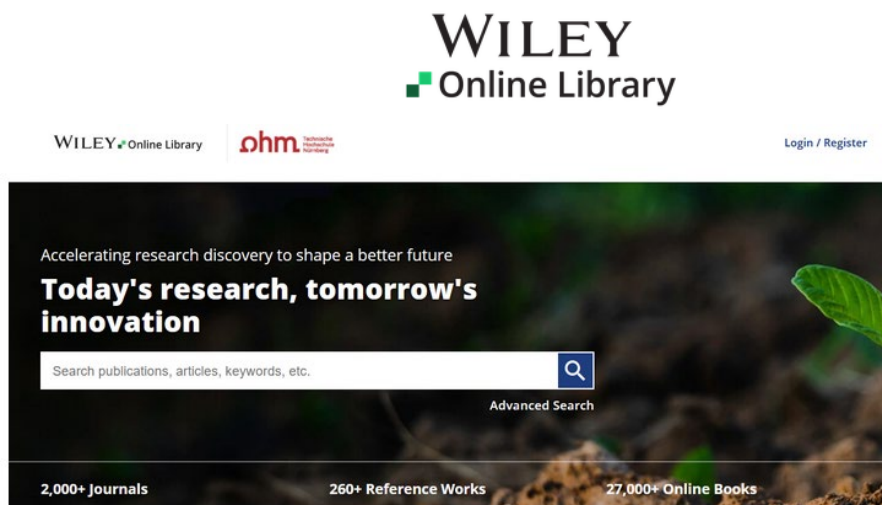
WILEY
Online Library

WILEY Online Library

ohm Technische Hochschule Nürnberg

Login / Register

Accelerating research discovery to shape a better future

Today's research, tomorrow's innovation

Search publications, articles, keywords, etc.

Advanced Search

2,000+ Journals

260+ Reference Works

27,000+ Online Books